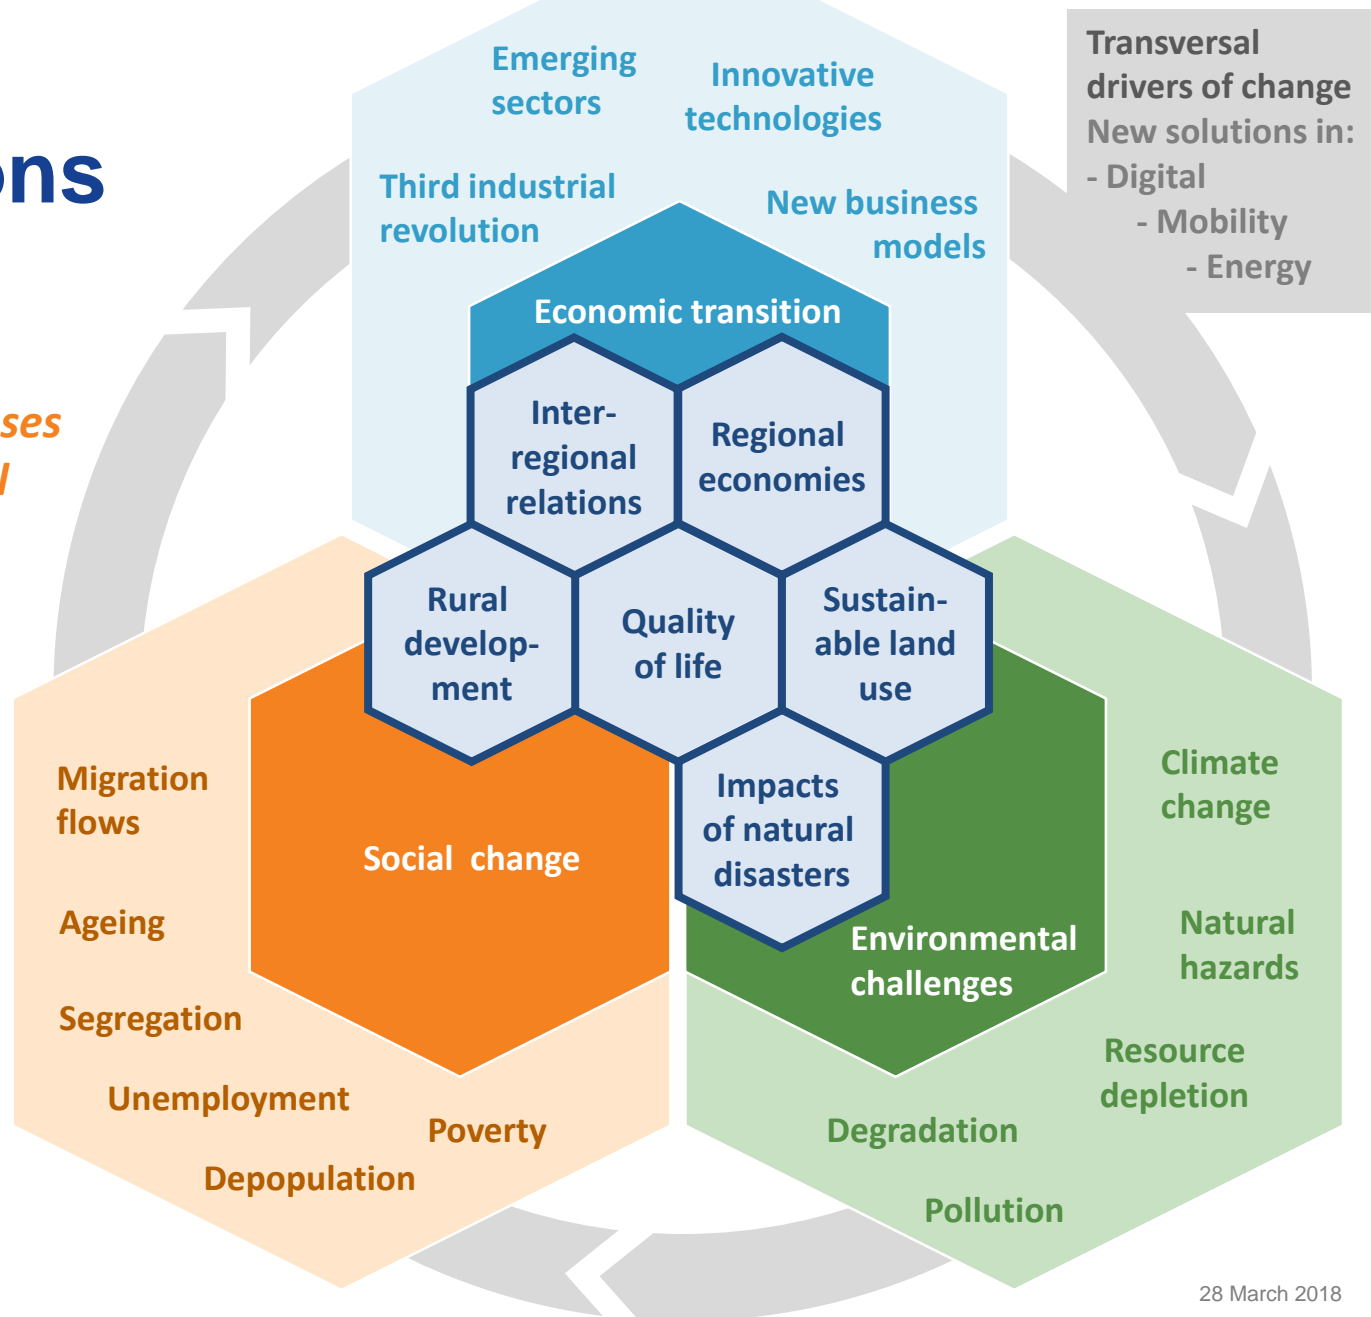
ons

ses
l

Emerging sectors

Innovative technologies

Third industrial revolution

New business models

Transversal drivers of change
New solutions in:
- Digital
- Mobility
- Energy

Economic transition

Inter-regional relations

Regional economies

Rural development

Quality of life

Sustainable land use

Impacts of natural disasters

Social change

Environmental challenges

Migration flows

Ageing

Segregation

Unemployment

Poverty

Depopulation

Climate change

Natural hazards

Resource depletion

Degradation

Pollution

28 March 2018